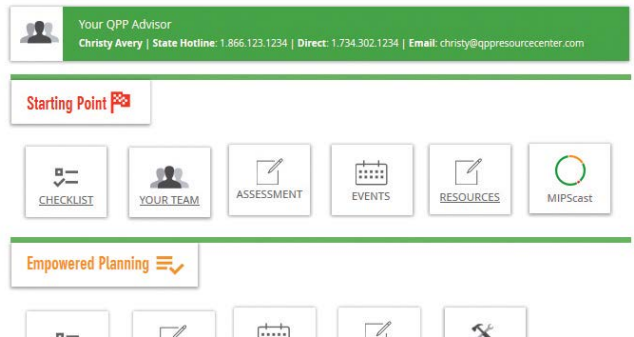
Your QPP Advisor
Christy Avery | State Hotline: 1.866.123.1234 | Direct: 1.734.302.1234 | Email: christy@qppresourcecenter.com

Starting Point

CHECKLIST

YOUR TEAM

ASSESSMENT

EVENTS

RESOURCES

MIPScast

Empowered Planning